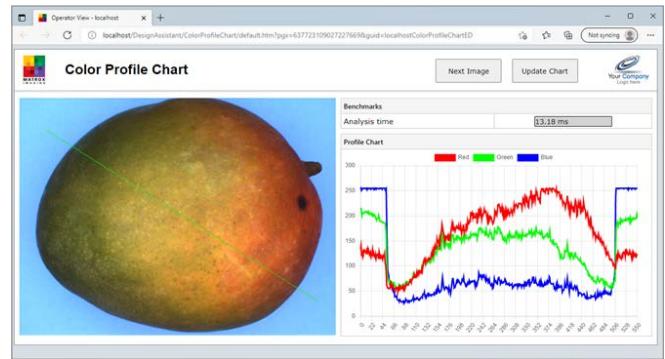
Operator View - localhost

localhost/DesignAssistant/ColorProfileChart/default.htm?pgx=637723109027227669&guid=localhostColorProfileChartED

Not syncing

MATROX IMAGING

Color Profile Chart

Next Image

Update Chart

Your Company Logo Here

Benchmarks

| Analysis time | 13.18 ms |
|---|---|

Profile Chart

Red Green Blue

300
250
200
150
100
50
0

0 22 44 66 88 110 132 154 176 198 220 242 264 286 308 330 352 374 396 418 440 462 484 506 528 550